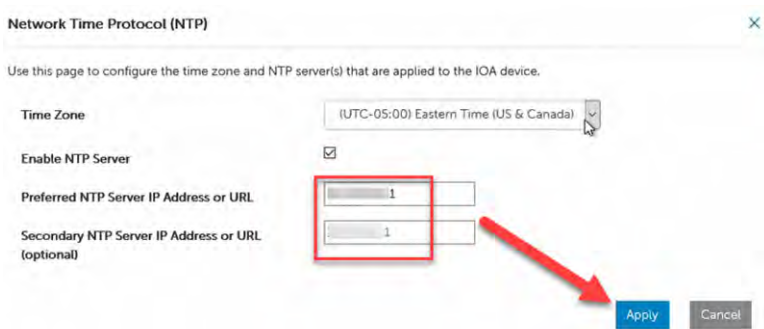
Network Time Protocol (NTP)

×

Use this page to configure the time zone and NTP server(s) that are applied to the IOA device.

| | |
|---|---|
| Time Zone | (UTC-05:00) Eastern Time (US & Canada) |
| Enable NTP Server | ☑ |
| Preferred NTP Server IP Address or URL | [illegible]1 |
| Secondary NTP Server IP Address or URL (optional) | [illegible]1 |

Apply Cancel